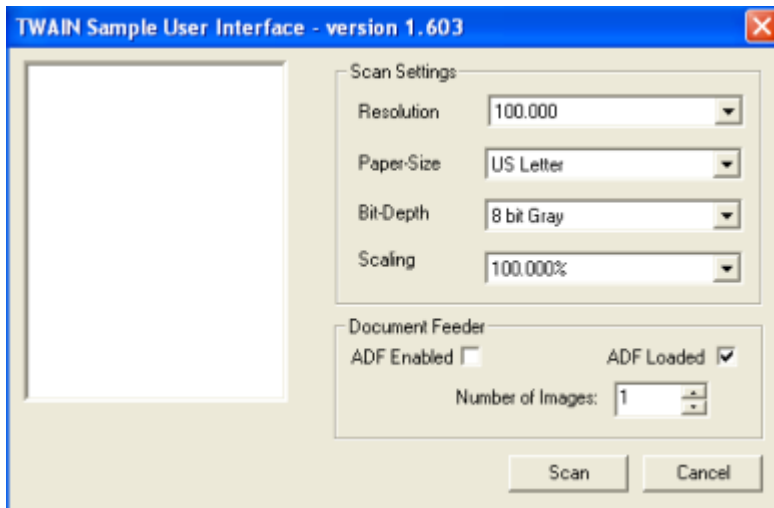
TWAIN Sample User Interface - version 1.603

Scan Settings

Resolution 100.000

Paper-Size US Letter

Bit-Depth 8 bit Gray

Scaling 100.000%

Document Feeder

ADF Enabled

ADF Loaded

Number of Images: 1

Scan

Cancel